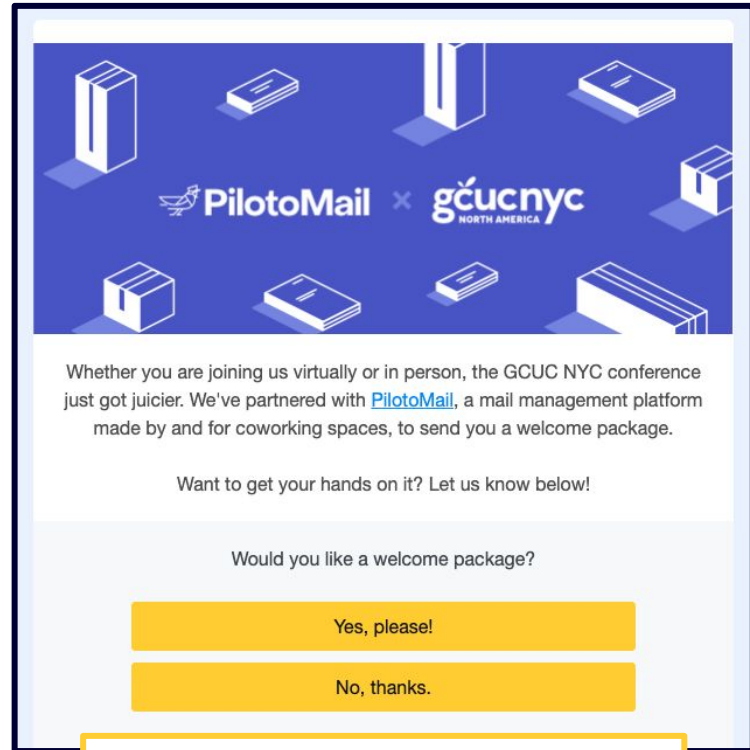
PilotoMail × gcucnyc NORTH AMERICA

Whether you are joining us virtually or in person, the GCUC NYC conference just got juicier. We've partnered with PilotoMail, a mail management platform made by and for coworking spaces, to send you a welcome package.

Want to get your hands on it? Let us know below!

Would you like a welcome package?

Yes, please!

No, thanks.